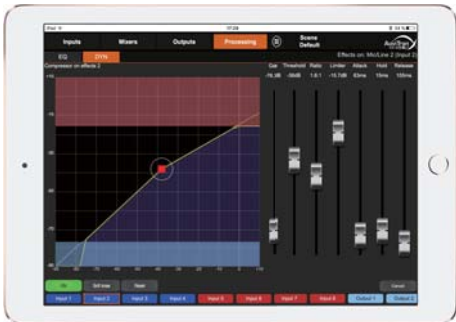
iPad 17:38

Inputs Mixers Outputs Processing Scene Default

EQ DYN

Compressor on effects 2

Effects on Mic/Line 2 (Input 2)

Gate Threshold Ratio Limiter Attack Hold Release

-76.0B -56dB 1.6:1 -10.7dB 63ms 13ms 155ms

On Soft knee Reset Cancel

Input 1 Input 2 Input 3 Input 4 Input 5 Input 6 Input 7 Input 8 Output 1 Output 2